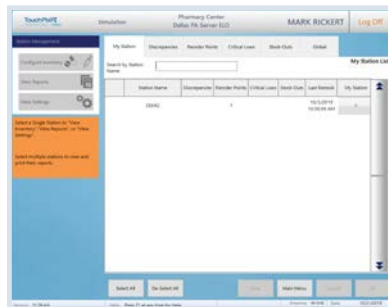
TouchPoint

Simulation

Pharmacy Center
Dallas PA Server ELO

MARK RICKERT

Log Off

Station Management

Configure Inventory

View Reports

View Settings

Select a Single Station to "View Inventory", "View Reports", or "View Settings".

Select multiple stations to view and print their reports.

My Station | Discrepancies | Reorder Points | Critical Lows | Stock Outs | Global

My Station List

Search by Station Name

| | Station Name | Discrepancies | Reorder Points | Critical Lows | Stock Outs | Last Restock | My Station |
|---|---|---|---|---|---|---|---|
| | DEMO | | 1 | | | 10/1/2019 10:00:00 AM | |

Select All

De-Select All

Main Menu

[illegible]